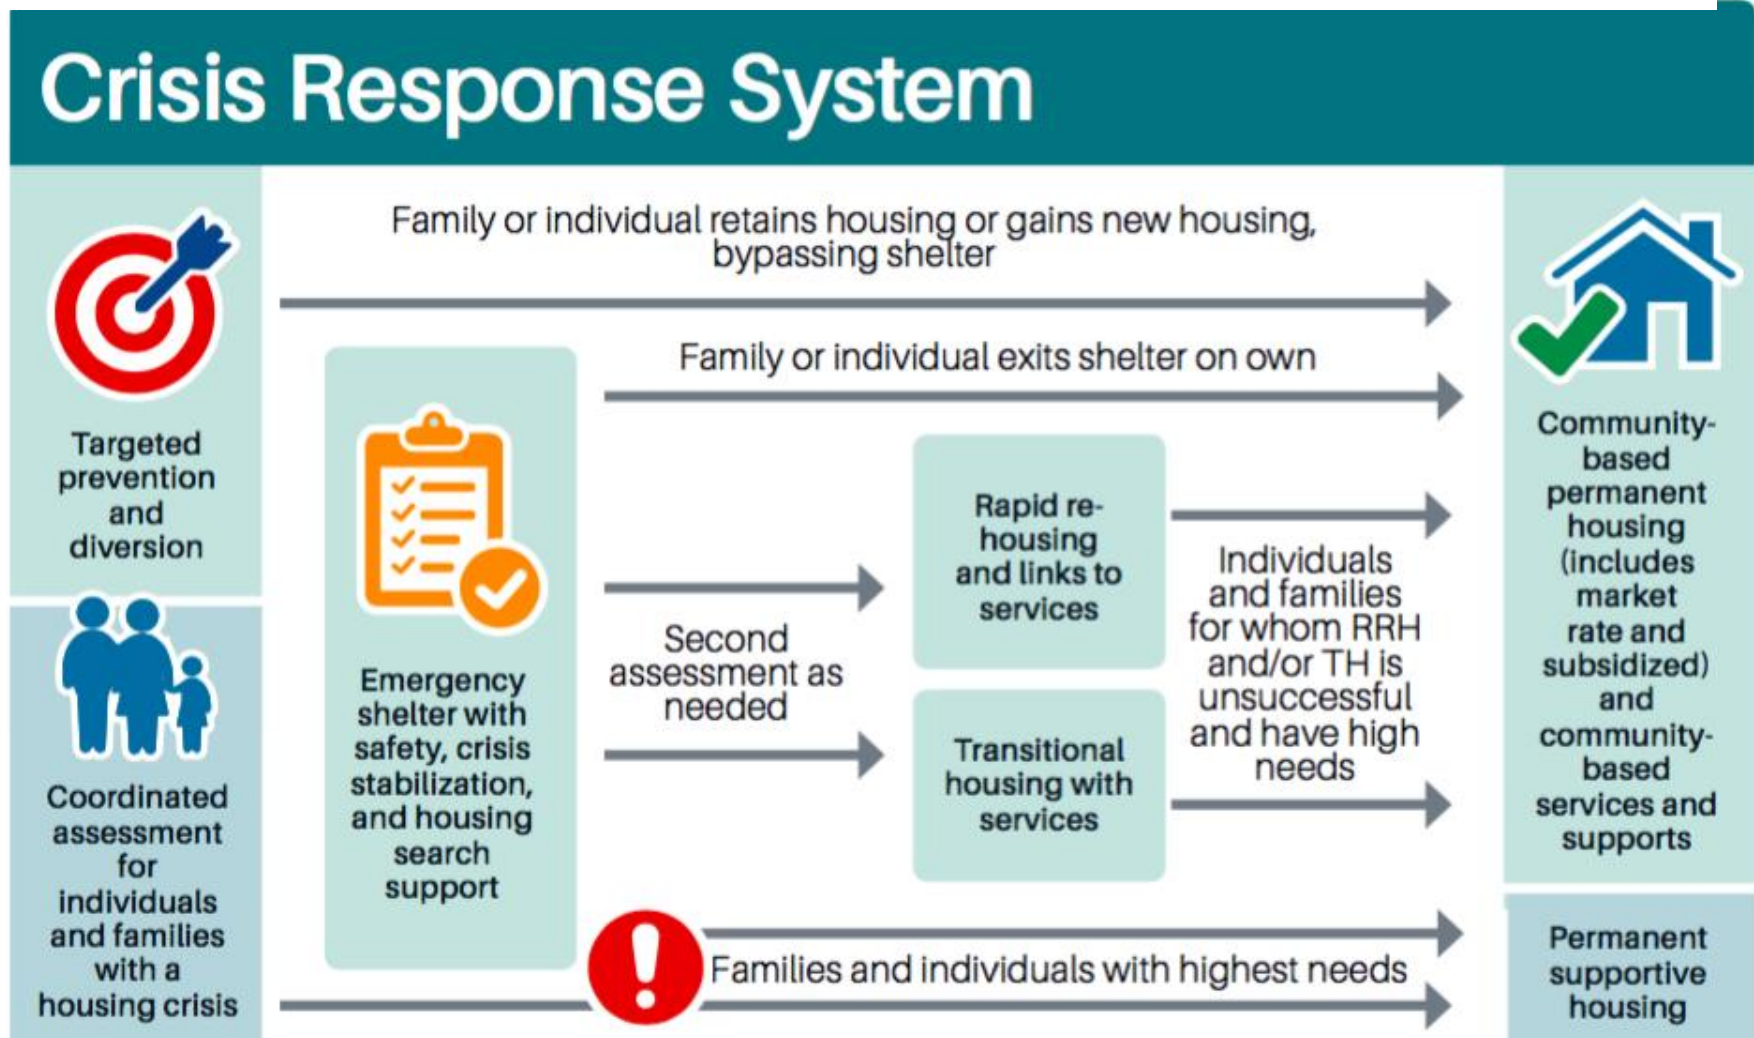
Crisis Response System

Targeted prevention and diversion

Coordinated assessment for individuals and families with a housing crisis

Family or individual retains housing or gains new housing, bypassing shelter

Family or individual exits shelter on own

Emergency shelter with safety, crisis stabilization, and housing search support

Second assessment as needed

Rapid rehousing and links to services

Transitional housing with services

Individuals and families for whom RRH and/or TH is unsuccessful and have high needs

Families and individuals with highest needs

Community-based permanent housing (includes market rate and subsidized) and community-based services and supports

Permanent supportive housing